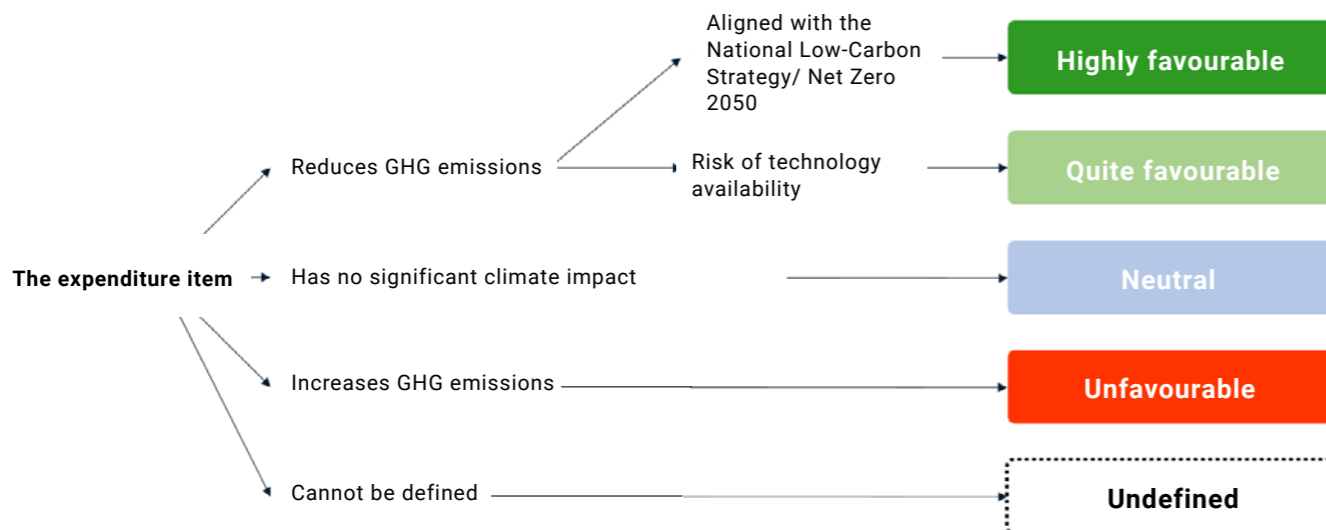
The expenditure item

Reduces GHG emissions

Aligned with the National Low-Carbon Strategy/ Net Zero 2050

Highly favourable

Risk of technology availability

Quite favourable

Has no significant climate impact

Neutral

Increases GHG emissions

Unfavourable

Cannot be defined

Undefined